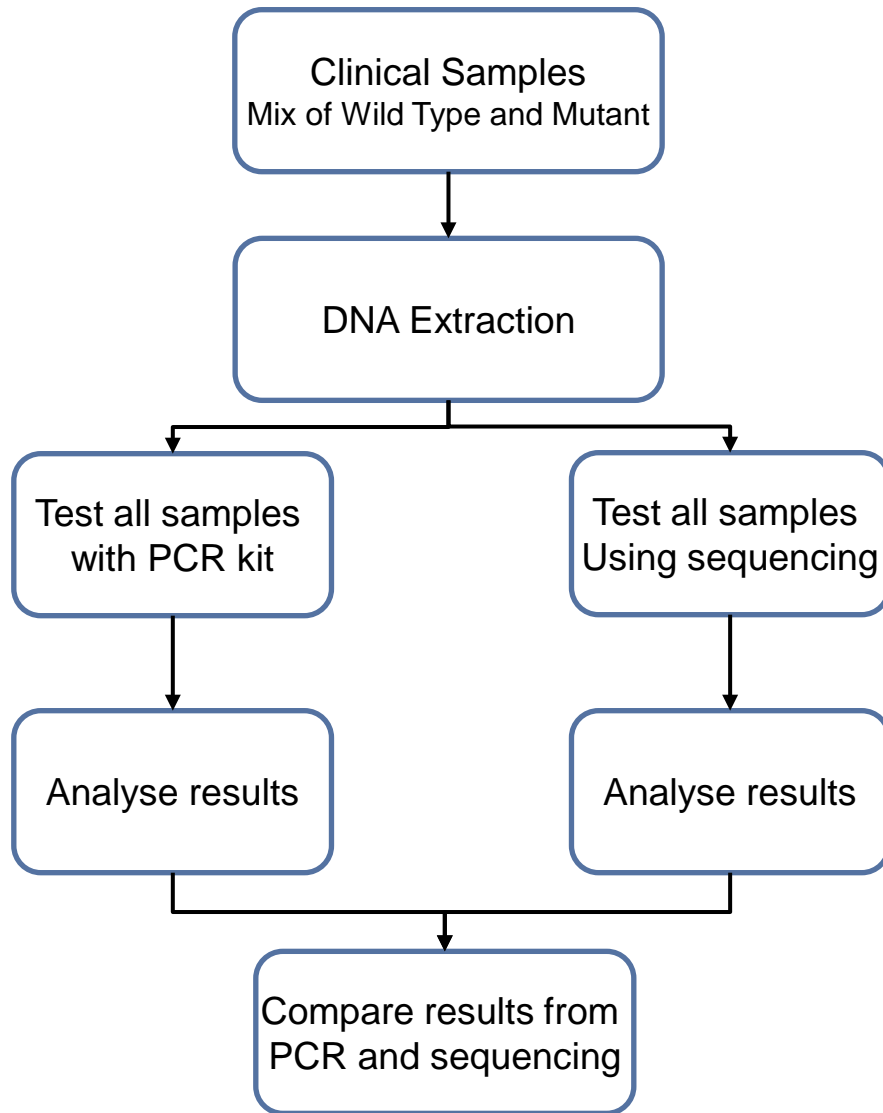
Clinical Samples
Mix of Wild Type and Mutant

DNA Extraction

Test all samples with PCR kit

Test all samples Using sequencing

Analyse results

Analyse results

Compare results from PCR and sequencing